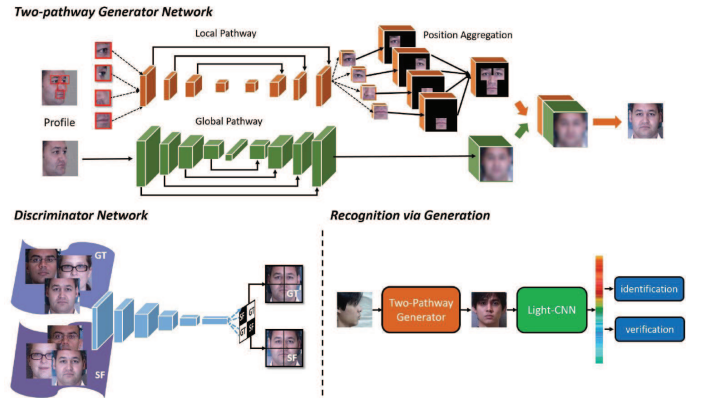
Two-pathway Generator Network

Local Pathway

Position Aggregation

Profile

Global Pathway

Discriminator Network

GT

SF

GT

SF

Recognition via Generation

Two-Pathway Generator

Light-CNN

identification

verification